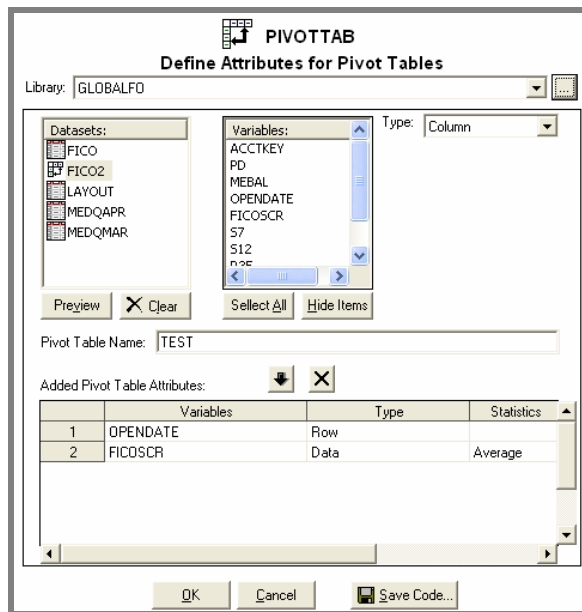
PIVOTTAB
Define Attributes for Pivot Tables

Library: GLOBALFO

Datasets:
FICO
FICO2
LAYOUT
MEDQAPR
MEDQMAR

Variables:
ACCTKEY
PD
MEBAL
OPENDATE
FICOSCR
S7
S12
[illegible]

Type: Column

Preview
Clear
Select All
Hide Items

Pivot Table Name: TEST

Added Pivot Table Attributes:

| | Variables | Type | Statistics |
|---|---|---|---|
| 1 | OPENDATE | Row | |
| 2 | FICOSCR | Data | Average |

OK
Cancel
Save Code...